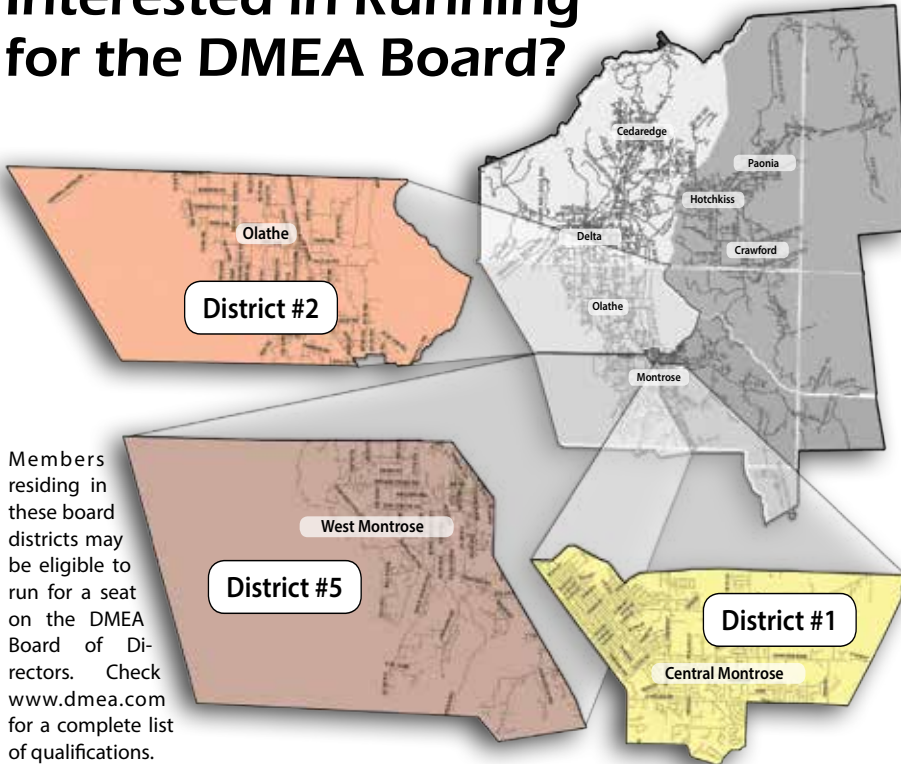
Interested in Running for the DMEA Board?

Cedaredge

Paonia

Hotchkiss

Delta

Crawford

Olathe

Olathe

District #2

Montrose

West Montrose

District #5

District #1

Central Montrose

Members residing in these board districts may be eligible to run for a seat on the DMEA Board of Directors. Check www.dmea.com for a complete list of qualifications.